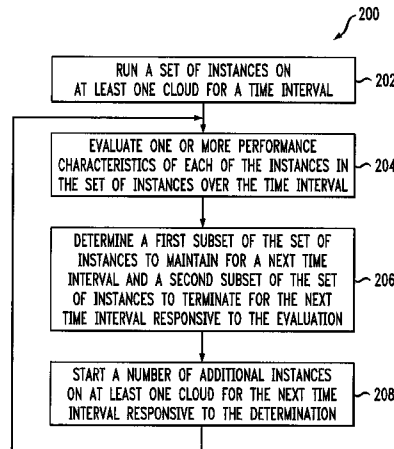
200

RUN A SET OF INSTANCES ON AT LEAST ONE CLOUD FOR A TIME INTERVAL

202

EVALUATE ONE OR MORE PERFORMANCE CHARACTERISTICS OF EACH OF THE INSTANCES IN THE SET OF INSTANCES OVER THE TIME INTERVAL

204

DETERMINE A FIRST SUBSET OF THE SET OF INSTANCES TO MAINTAIN FOR A NEXT TIME INTERVAL AND A SECOND SUBSET OF THE SET OF INSTANCES TO TERMINATE FOR THE NEXT TIME INTERVAL RESPONSIVE TO THE EVALUATION

206

START A NUMBER OF ADDITIONAL INSTANCES ON AT LEAST ONE CLOUD FOR THE NEXT TIME INTERVAL RESPONSIVE TO THE DETERMINATION

208